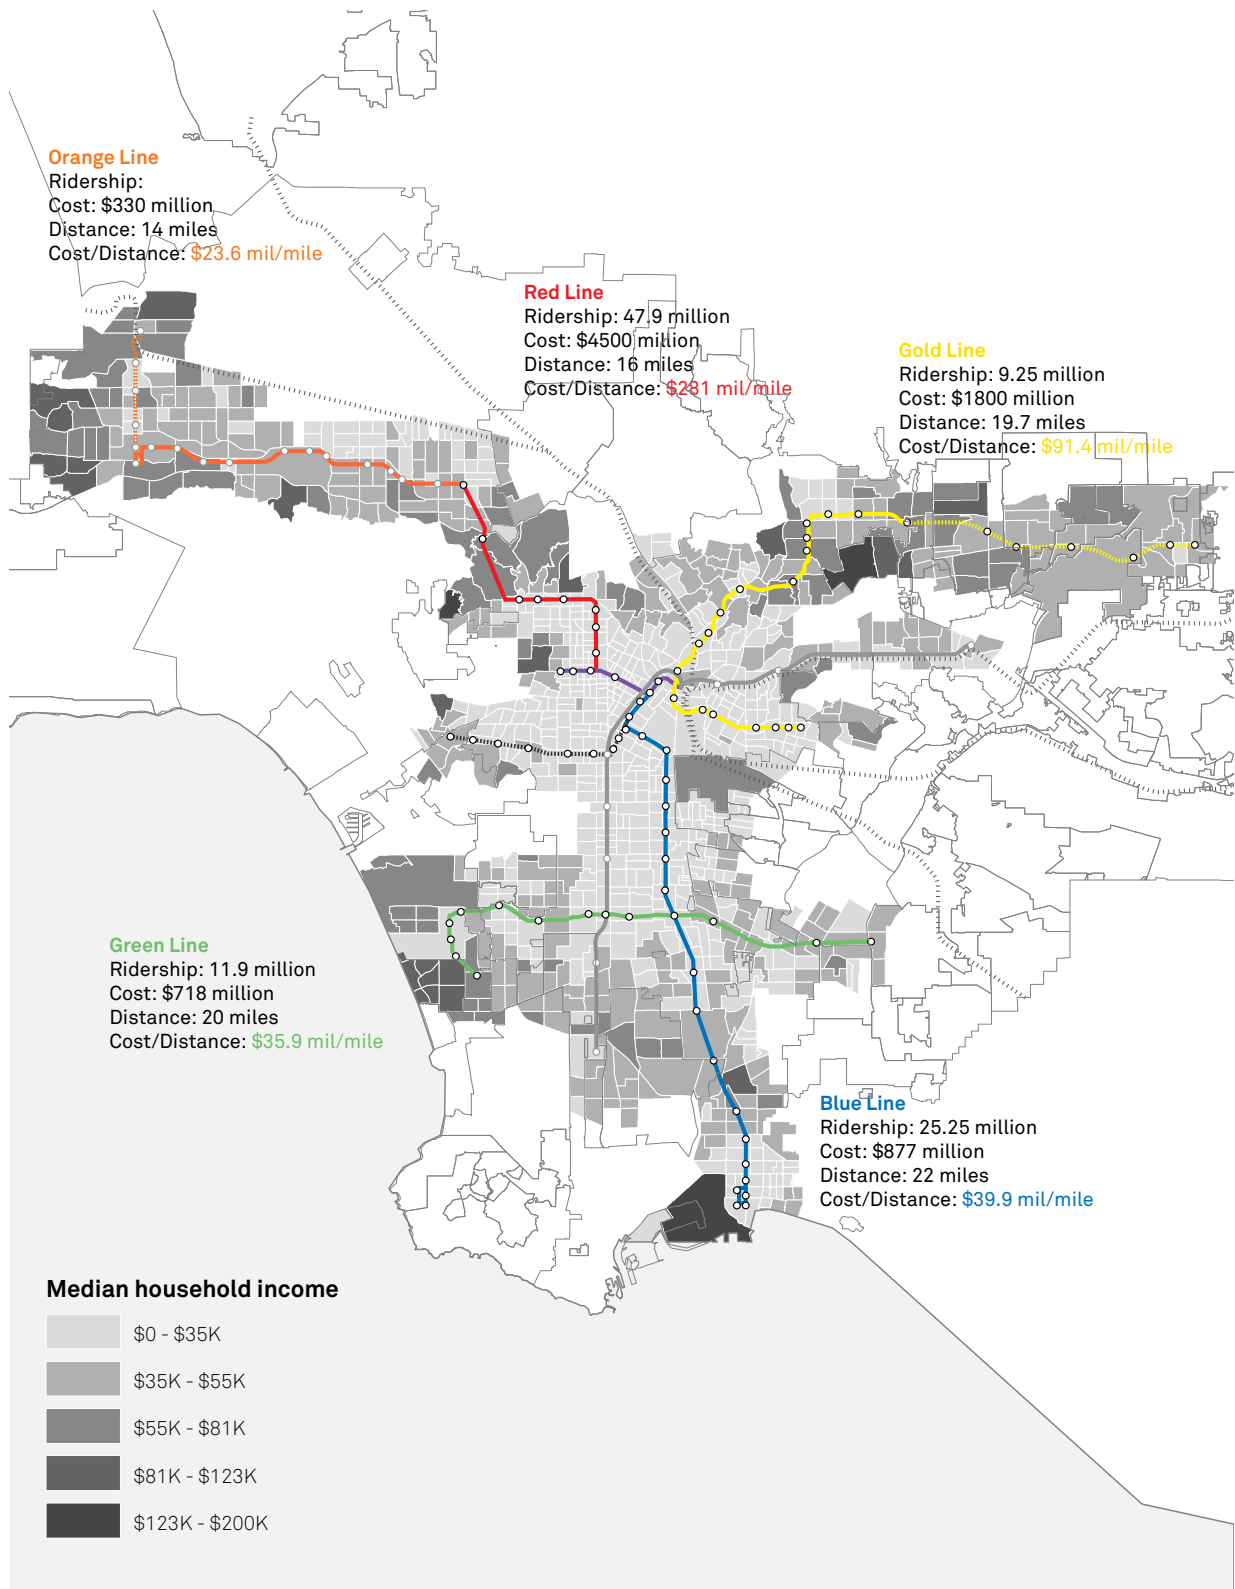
Orange Line
Ridership:
Cost: \$330 million
Distance: 14 miles
Cost/Distance: \$23.6 mil/mile

Red Line
Ridership: 47.9 million
Cost: \$4500 million
Distance: 16 miles
Cost/Distance: \$281 mil/mile

Gold Line
Ridership: 9.25 million
Cost: \$1800 million
Distance: 19.7 miles
Cost/Distance: \$91.4 mil/mile

Green Line
Ridership: 11.9 million
Cost: \$718 million
Distance: 20 miles
Cost/Distance: \$35.9 mil/mile

Blue Line
Ridership: 25.25 million
Cost: \$877 million
Distance: 22 miles
Cost/Distance: \$39.9 mil/mile

Median household income

\$0 - \$35K

\$35K - \$55K

\$55K - \$81K

\$81K - \$123K

\$123K - \$200K